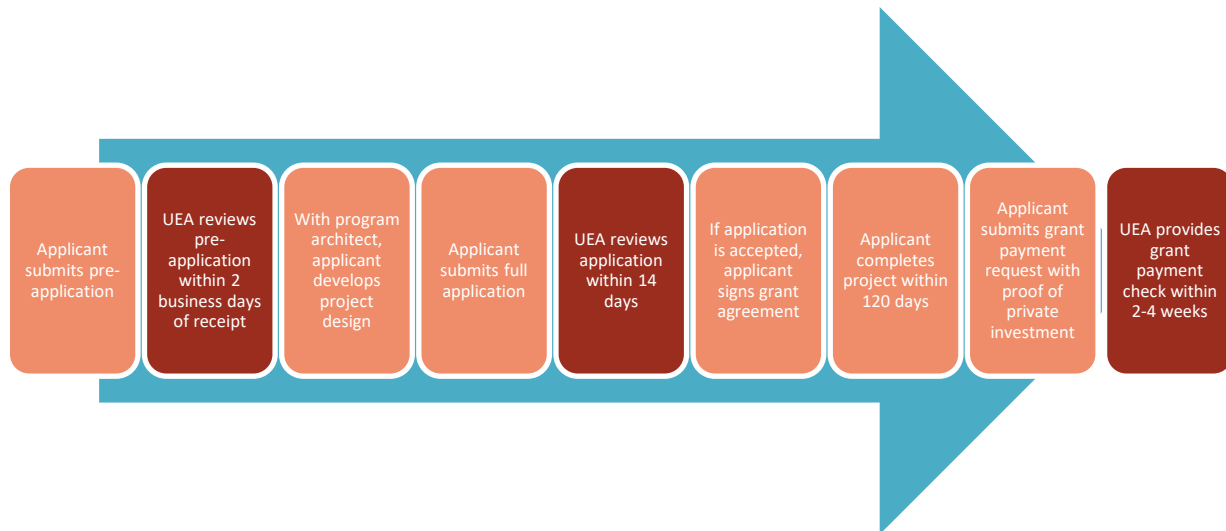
Applicant submits pre-application

UEA reviews pre-application within 2 business days of receipt

With program architect, applicant develops project design

Applicant submits full application

UEA reviews application within 14 days

If application is accepted, applicant signs grant agreement

Applicant completes project within 120 days

Applicant submits grant payment request with proof of private investment

UEA provides grant payment check within 2-4 weeks